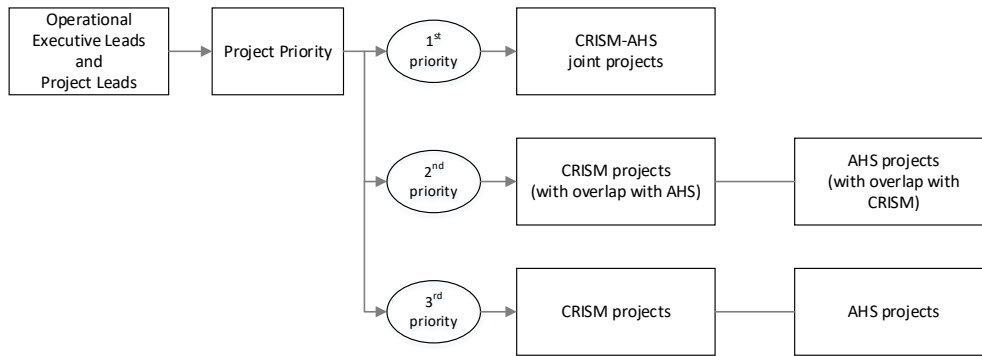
Operational Executive Leads and Project Leads

Project Priority

$1^{st}$ priority

CRISM-AHS joint projects

$2^{nd}$ priority

CRISM projects (with overlap with AHS)

AHS projects (with overlap with CRISM)

$3^{rd}$ priority

CRISM projects

AHS projects